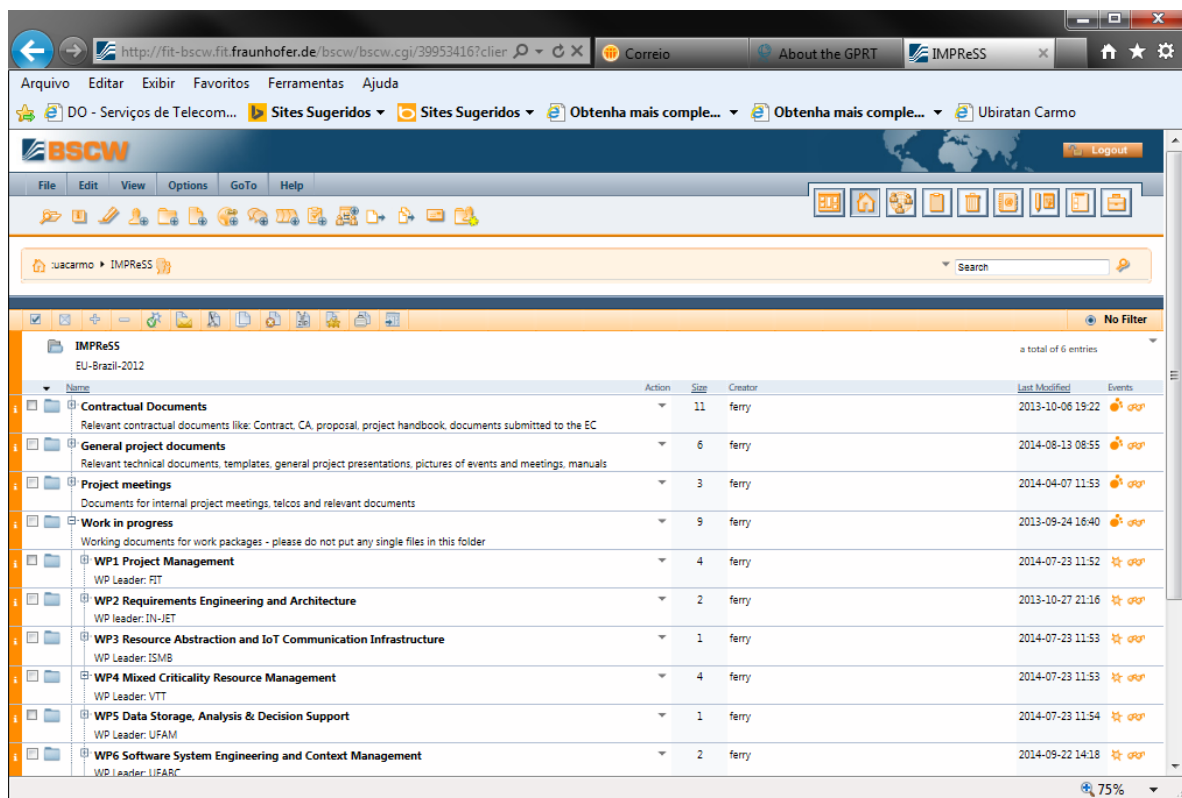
http://fit-bscw.fit.fraunhofer.de/bscw/bscw.cgi/39953416?clier
Correio
About the GPRT
IMPReSS

Arquivo Editar Exibir Favoritos Ferramentas Ajuda
DO - Serviços de Telecom... Sites Sugeridos ▾ Sites Sugeridos ▾ Obtenha mais comple... ▾ Obtenha mais comple... ▾ Ubiratan Carmo

BSCW
Logout

File Edit View Options GoTo Help

:uacarmo ▸ IMPReSS
Search

No Filter

IMPReSS
EU-Brazil-2012
a total of 6 entries

| Name | Action | Size | Creator | Last Modified | Events |
|---|---|---|---|---|---|
| Contractual Documents<br>Relevant contractual documents like: Contract, CA, proposal, project handbook, documents submitted to the EC | | 11 | ferry | 2013-10-06 19:22 | |
| General project documents<br>Relevant technical documents, templates, general project presentations, pictures of events and meetings, manuals | | 6 | ferry | 2014-08-13 08:55 | |
| Project meetings<br>Documents for internal project meetings, telcos and relevant documents | | 3 | ferry | 2014-04-07 11:53 | |
| Work in progress<br>Working documents for work packages - please do not put any single files in this folder | | 9 | ferry | 2013-09-24 16:40 | |
| WP1 Project Management<br>WP Leader: FIT | | 4 | ferry | 2014-07-23 11:52 | |
| WP2 Requirements Engineering and Architecture<br>WP leader: IN-JET | | 2 | ferry | 2013-10-27 21:16 | |
| WP3 Resource Abstraction and IoT Communication Infrastructure<br>WP Leader: ISMB | | 1 | ferry | 2014-07-23 11:53 | |
| WP4 Mixed Criticality Resource Management<br>WP Leader: VTT | | 4 | ferry | 2014-07-23 11:53 | |
| WP5 Data Storage, Analysis & Decision Support<br>WP Leader: UFAM | | 1 | ferry | 2014-07-23 11:54 | |
| WP6 Software System Engineering and Context Management<br>WP Leader: UFABC | | 2 | ferry | 2014-09-22 14:18 | |

75%